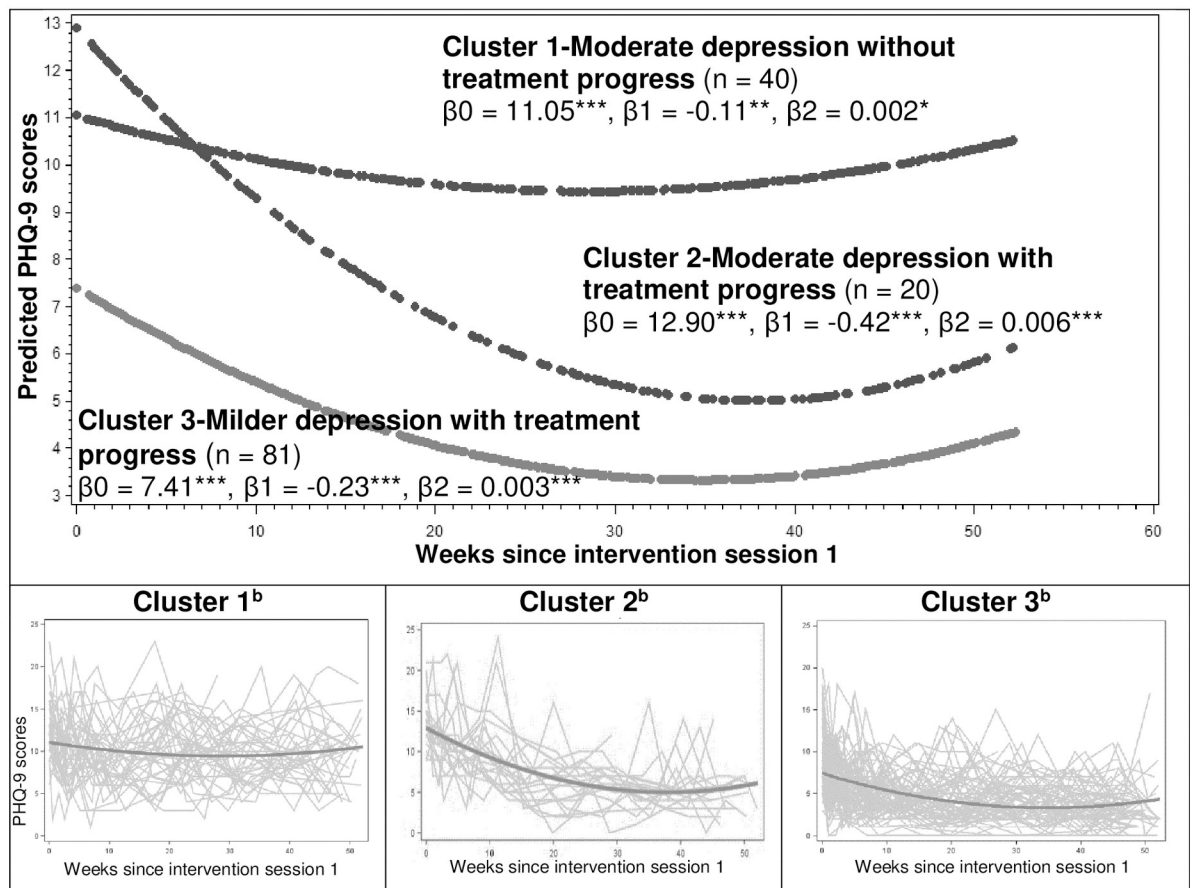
Cluster 1-Moderate depression without treatment progress (n = 40)
β0 = 11.05***, β1 = -0.11**, β2 = 0.002*

Cluster 2-Moderate depression with treatment progress (n = 20)
β0 = 12.90***, β1 = -0.42***, β2 = 0.006***

Cluster 3-Milder depression with treatment progress (n = 81)
β0 = 7.41***, β1 = -0.23***, β2 = 0.003***

Predicted PHQ-9 scores

13
12
11
10
9
8
7
6
5
4
3

0 10 20 30 40 50 60

Weeks since intervention session 1

Cluster 1$^b$

PHQ-9 scores

25
20
15
10
5
0

0 10 20 30 40 50

Weeks since intervention session 1

Cluster 2$^b$

25
20
15
10
5
0

0 10 20 30 40 50

Weeks since intervention session 1

Cluster 3$^b$

25
20
15
10
5
0

0 10 20 30 40 50

Weeks since intervention session 1